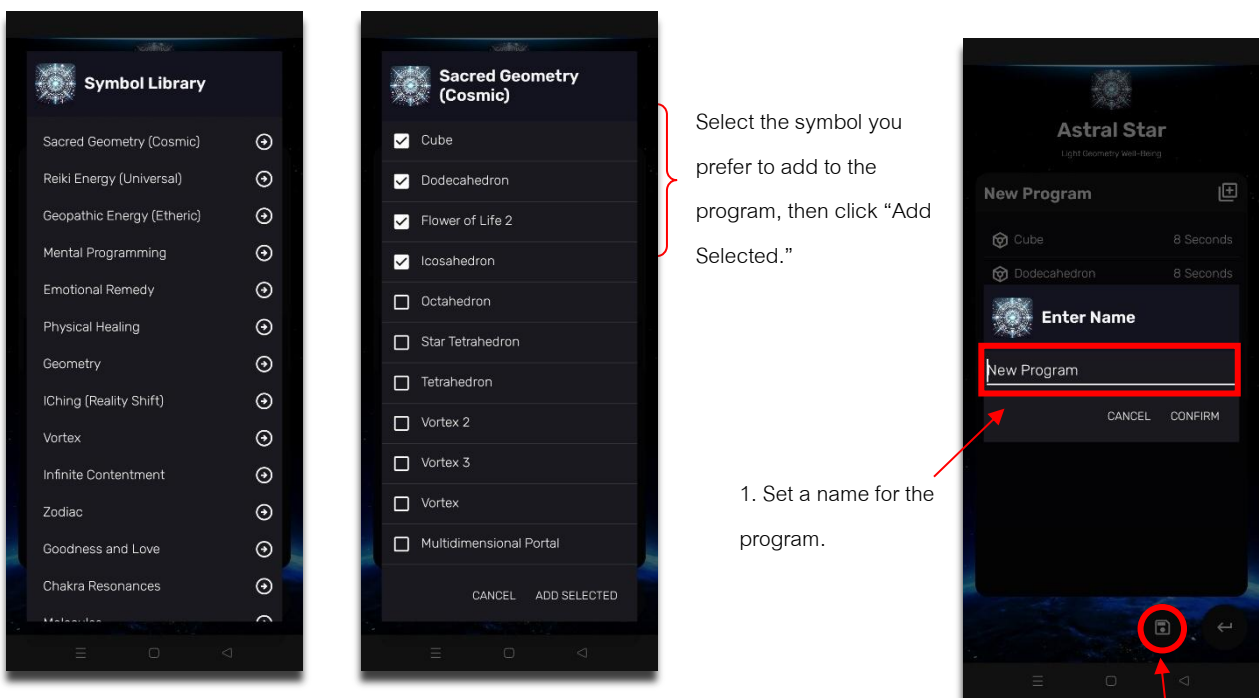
Symbol Library

Sacred Geometry (Cosmic)
Reiki Energy (Universal)
Geopathic Energy (Etheric)
Mental Programming
Emotional Remedy
Physical Healing
Geometry
IChing (Reality Shift)
Vortex
Infinite Contentment
Zodiac
Goodness and Love
Chakra Resonances
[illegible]

Sacred Geometry (Cosmic)

Cube
Dodecahedron
Flower of Life 2
Icosahedron
Octahedron
Star Tetrahedron
Tetrahedron
Vortex 2
Vortex 3
Vortex
Multidimensional Portal

CANCEL ADD SELECTED

Select the symbol you prefer to add to the program, then click "Add Selected."

Astral Star
Light Geometry Well-Being

New Program
Cube 8 Seconds
Dodecahedron 8 Seconds

Enter Name
New Program
CANCEL CONFIRM

1. Set a name for the program.